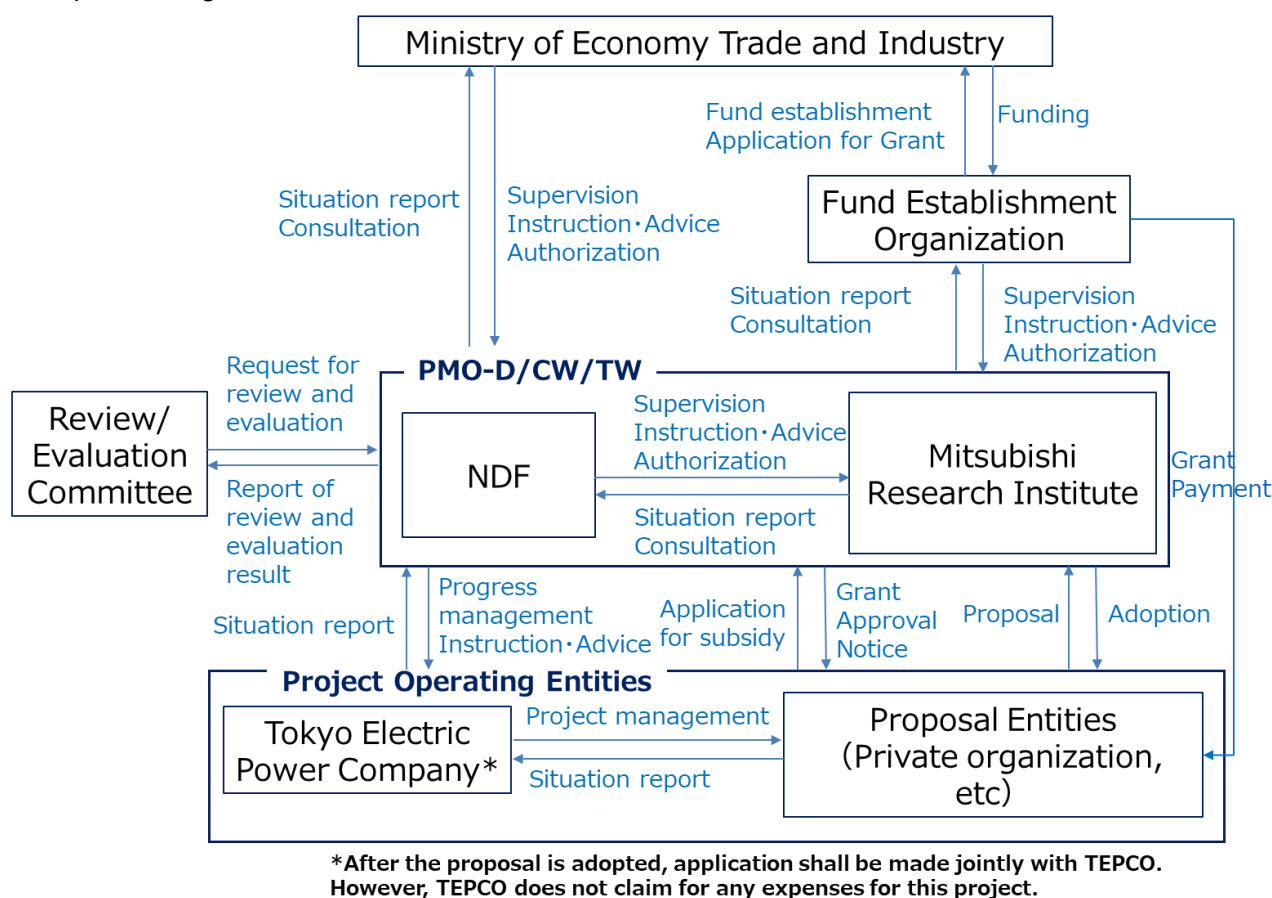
Ministry of Economy Trade and Industry

Fund establishment
Application for Grant

Funding

Situation report
Consultation

Supervision
Instruction・Advice
Authorization

Fund Establishment Organization

Situation report
Consultation

Supervision
Instruction・Advice
Authorization

Request for review and evaluation

PMO-D/CW/TW

Review/ Evaluation Committee

Report of review and evaluation result

NDF

Supervision
Instruction・Advice
Authorization

Mitsubishi Research Institute

Situation report
Consultation

Grant
Payment

Situation report

Progress management
Instruction・Advice

Application for subsidy

Grant Approval Notice

Proposal

Adoption

Project Operating Entities

Tokyo Electric Power Company*

Project management

Situation report

Proposal Entities (Private organization, etc)

*After the proposal is adopted, application shall be made jointly with TEPCO. However, TEPCO does not claim for any expenses for this project.